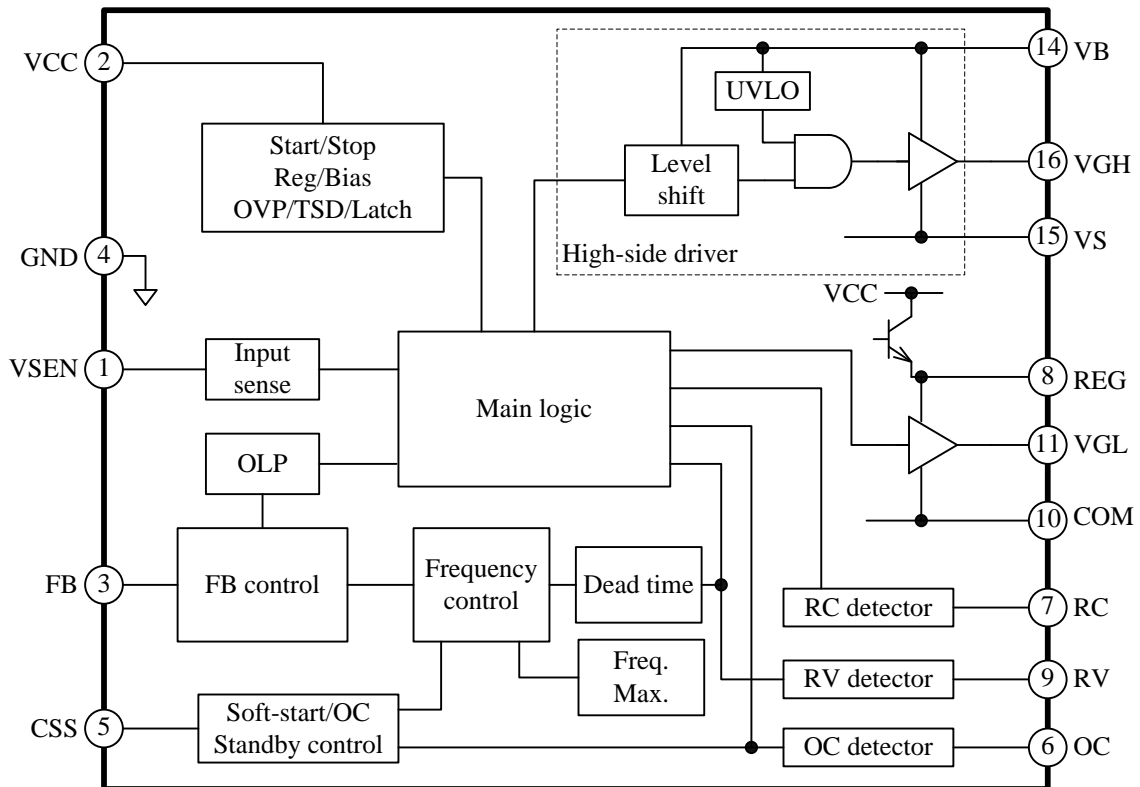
VCC 2

Start/Stop Reg/Bias OVP/TSD/Latch

UVLO

Level shift

High-side driver

14 VB

16 VGH

15 VS

GND 4

VCC

VSEN 1

Input sense

Main logic

8 REG

11 VGL

OLP

10 COM

FB 3

FB control

Frequency control

Dead time

RC detector

7 RC

Freq. Max.

RV detector

9 RV

CSS 5

Soft-start/OC Standby control

OC detector

6 OC